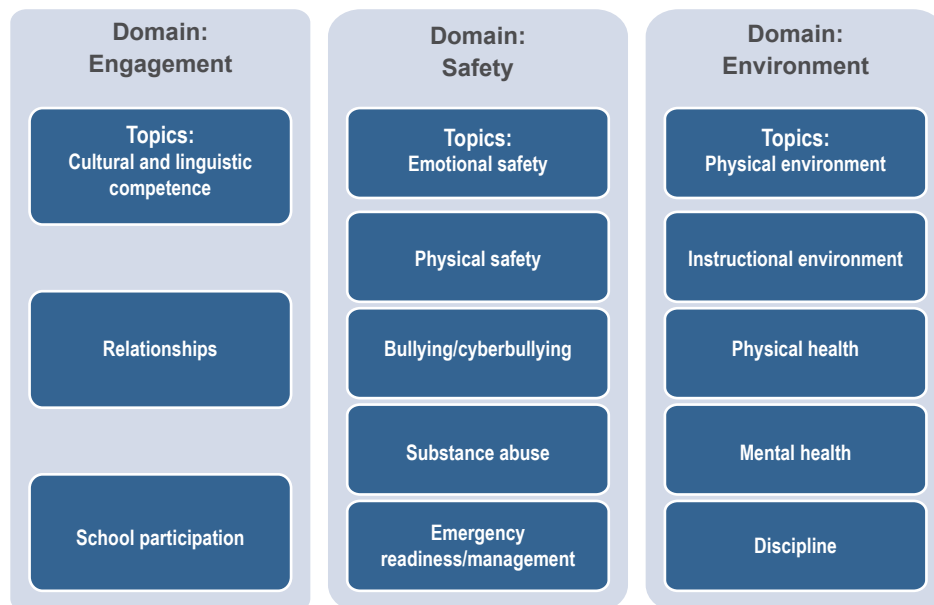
Domain:
Engagement

Topics:
Cultural and linguistic competence

Relationships

School participation

Domain:
Safety

Topics:
Emotional safety

Physical safety

Bullying/cyberbullying

Substance abuse

Emergency readiness/management

Domain:
Environment

Topics:
Physical environment

Instructional environment

Physical health

Mental health

Discipline